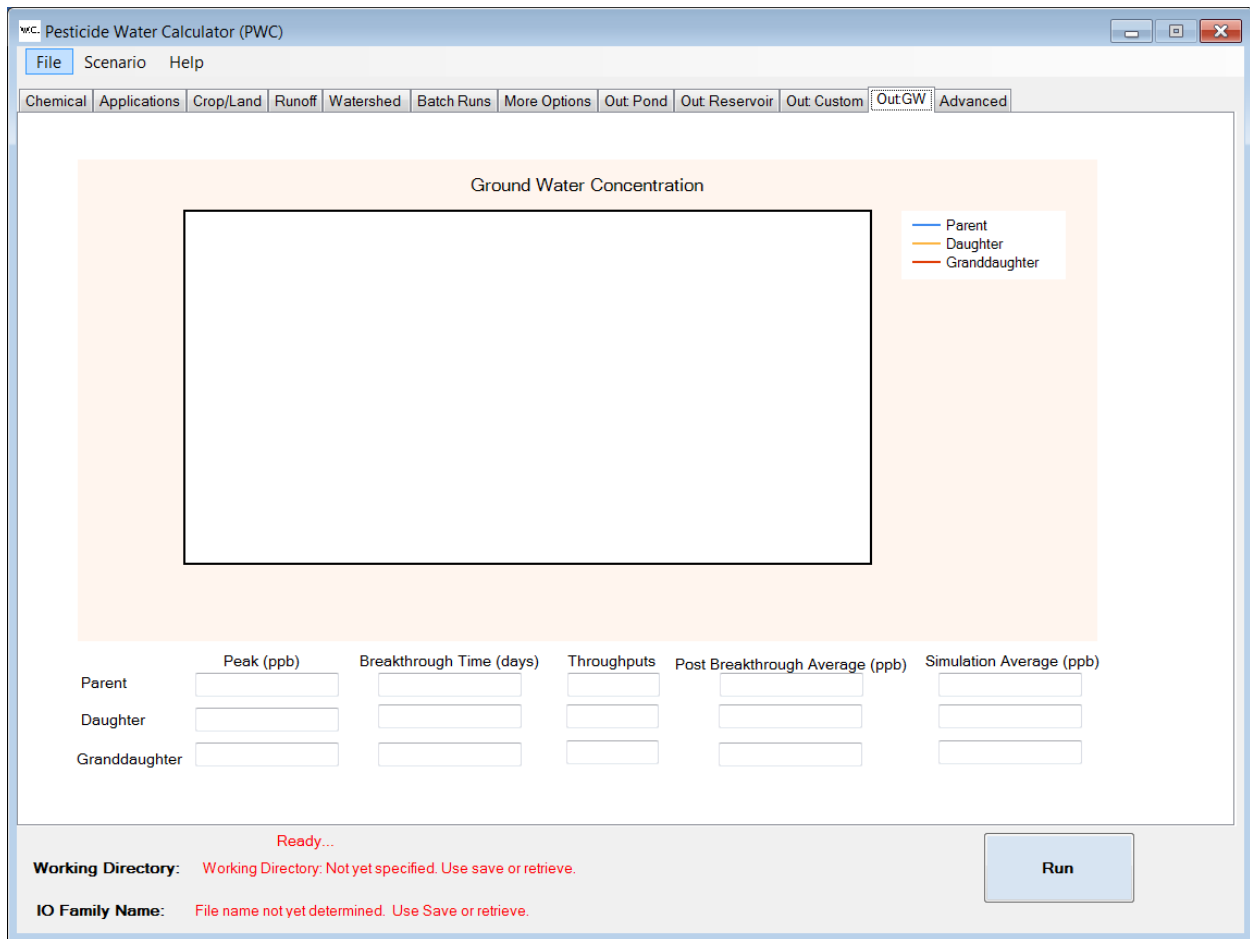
W.C. Pesticide Water Calculator (PWC)

File Scenario Help

Chemical | Applications | Crop/Land | Runoff | Watershed | Batch Runs | More Options | Out: Pond | Out: Reservoir | Out: Custom | Out:GW | Advanced

Ground Water Concentration

Parent
Daughter
Granddaughter

| | Peak (ppb) | Breakthrough Time (days) | Throughputs | Post Breakthrough Average (ppb) | Simulation Average (ppb) |
|---|---|---|---|---|---|
| Parent | | | | | |
| Daughter | | | | | |
| Granddaughter | | | | | |

Ready...

Working Directory: Working Directory: Not yet specified. Use save or retrieve.

IO Family Name: File name not yet determined. Use Save or retrieve.

Run